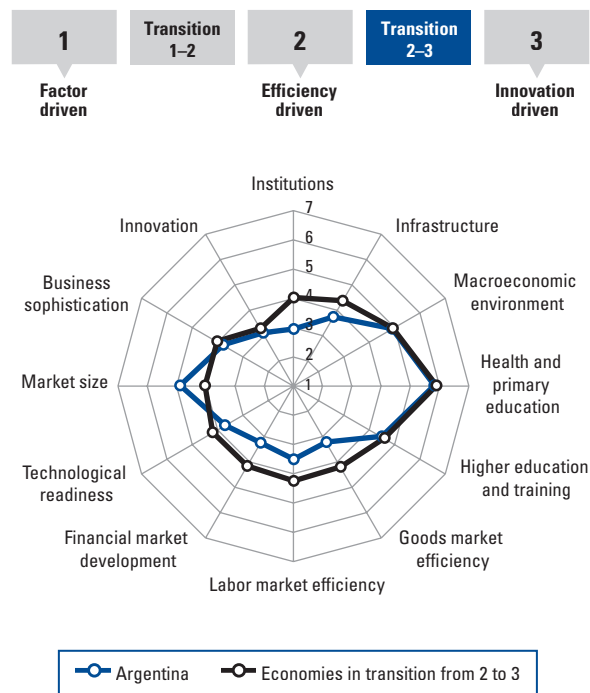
1
Factor driven

Transition 1–2

2
Efficiency driven

Transition 2–3

3
Innovation driven

Institutions
Infrastructure
Macroeconomic environment
Health and primary education
Higher education and training
Goods market efficiency
Labor market efficiency
Financial market development
Technological readiness
Market size
Business sophistication
Innovation

7
6
5
4
3
2
1

Argentina
Economies in transition from 2 to 3